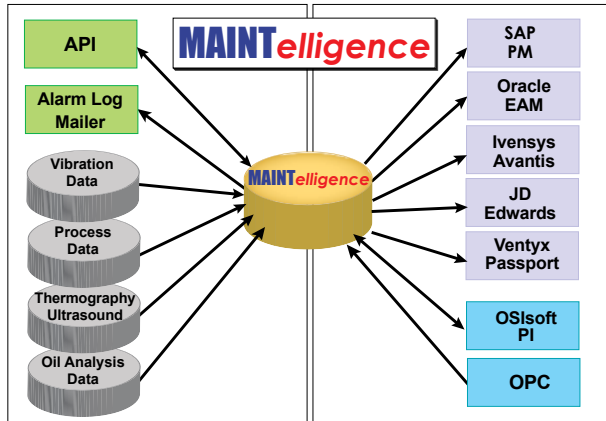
MAINTelligence

API

Alarm Log Mailer

Vibration Data

Process Data

Thermography Ultrasound

Oil Analysis Data

MAINTelligence

SAP PM

Oracle EAM

Ivensys Avantis

JD Edwards

Ventyx Passport

OSIsoft PI

OPC